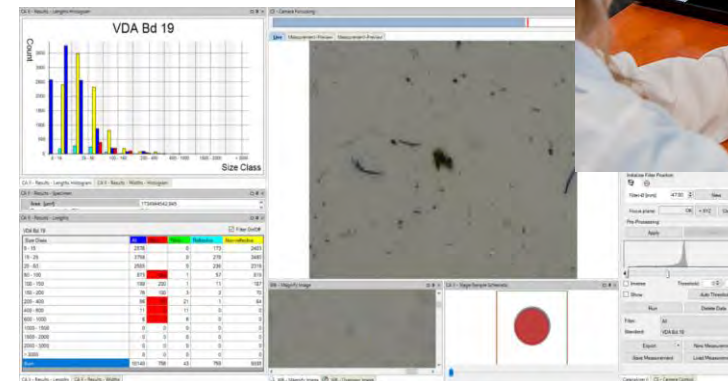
CA 6 - Results - Lengths Histogram

VDA Bd 19

Count

Size Class

CA 5 - Results - Lengths Histogram | CA 5 - Results - Widths - Histogram

CA 5 - Results - Specimen

Area [µm²]

CA 5 - Results - Lengths

VDA Bd 19

Filter On/Off

| Size Class | All | Metallic | Fibers | Reflective | Non-reflective |
|---|---|---|---|---|---|
| 5 - 15 | 2576 | 0 | 0 | 173 | 2403 |
| 15 - 25 | 3758 | 0 | 0 | 278 | 3480 |
| 25 - 50 | 2955 | 0 | 0 | 236 | 2719 |
| 50 - 100 | 873 | | | 57 | 816 |
| 100 - 150 | 199 | | 1 | 11 | 187 |
| 150 - 200 | 78 | | | 3 | 75 |
| 200 - 400 | 86 | | 21 | 1 | 84 |
| 400 - 600 | 11 | | 11 | 0 | |
| 600 - 1000 | 8 | | 8 | 0 | |
| 1000 - 1500 | 0 | 0 | 0 | 0 | 0 |
| 1500 - 2000 | 0 | 0 | 0 | 0 | 0 |
| 2000 - 3000 | 0 | 0 | 0 | 0 | 0 |
| > 3000 | 0 | 0 | 0 | 0 | 0 |
| Sum | 10140 | 758 | 43 | 759 | 9381 |

CA 5 - Results - Lengths | CA 5 - Results - Widths

CA - Camera Focusing

Live | Measurement Preview | Measurement Preview

Initialize Filter Position

Pre-Processing

Apply

Inverse

Threshold

Show

Auto Threshold

Run

Delete Data

Filter

All

Standard

VDA Bd 19

Export

New Measurement

Save Measurement

Load Measurement

CA 6 - Stage Sample Schematic